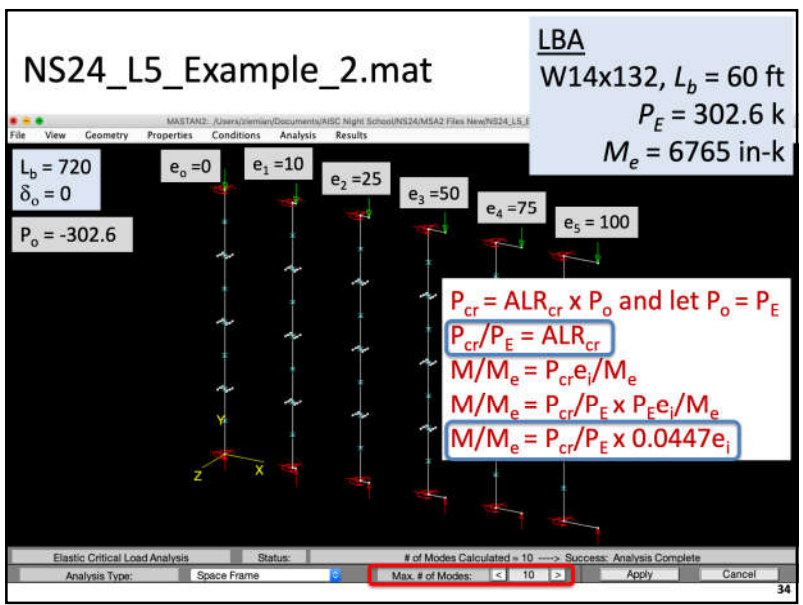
NS24_L5_Example_2.mat

LBA
W14x132, $L_b$ = 60 ft
$P_E$ = 302.6 k
$M_e$ = 6765 in-k

MASTAN2: /Users/ziemian/Documents/AISC Night School/NS24/MSA2 Files New/NS24_L5_E

File View Geometry Properties Conditions Analysis Results

$L_b$ = 720
$\delta_o$ = 0

$P_o$ = -302.6

$e_o$ =0
$e_1$ =10
$e_2$ =25
$e_3$ =50
$e_4$ =75
$e_5$ = 100

$P_{cr}$ = $ALR_{cr}$ x $P_o$ and let $P_o$ = $P_E$
$P_{cr}/P_E$ = $ALR_{cr}$
$M/M_e$ = $P_{cr}e_i/M_e$
$M/M_e$ = $P_{cr}/P_E$ x $P_Ee_i/M_e$
$M/M_e$ = $P_{cr}/P_E$ x $0.0447e_i$

Y
Z X

Elastic Critical Load Analysis Status: # of Modes Calculated = 10 ----> Success: Analysis Complete
Analysis Type: Space Frame Max. # of Modes: < 10 > Apply Cancel

34